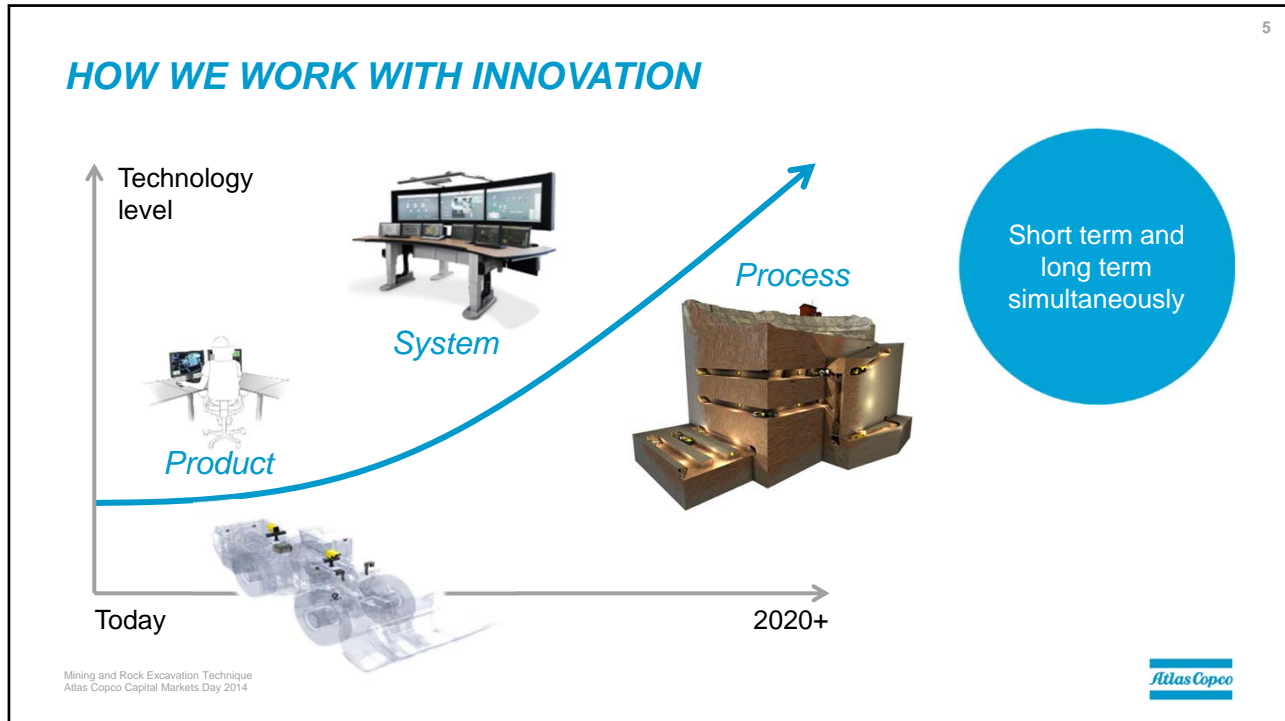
5

HOW WE WORK WITH INNOVATION

Technology level

System

Process

Short term and long term simultaneously

Product

Today

2020+

Mining and Rock Excavation Technique
Atlas Copco Capital Markets Day 2014

Atlas Copco